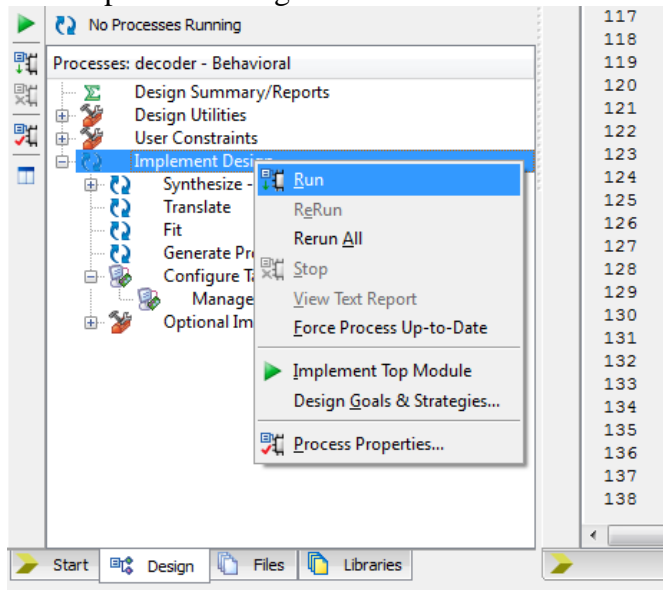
No Processes Running

Processes: decoder - Behavioral

Design Summary/Reports
Design Utilities
User Constraints
Implement Design
Synthesize -
Translate
Fit
Generate Pr
Configure Ta
Manage
Optional Im

Run
ReRun
Rerun All
Stop
View Text Report
Force Process Up-to-Date
Implement Top Module
Design Goals & Strategies...
Process Properties...

117
118
119
120
121
122
123
124
125
126
127
128
129
130
131
132
133
134
135
136
137
138

Start
Design
Files
Libraries